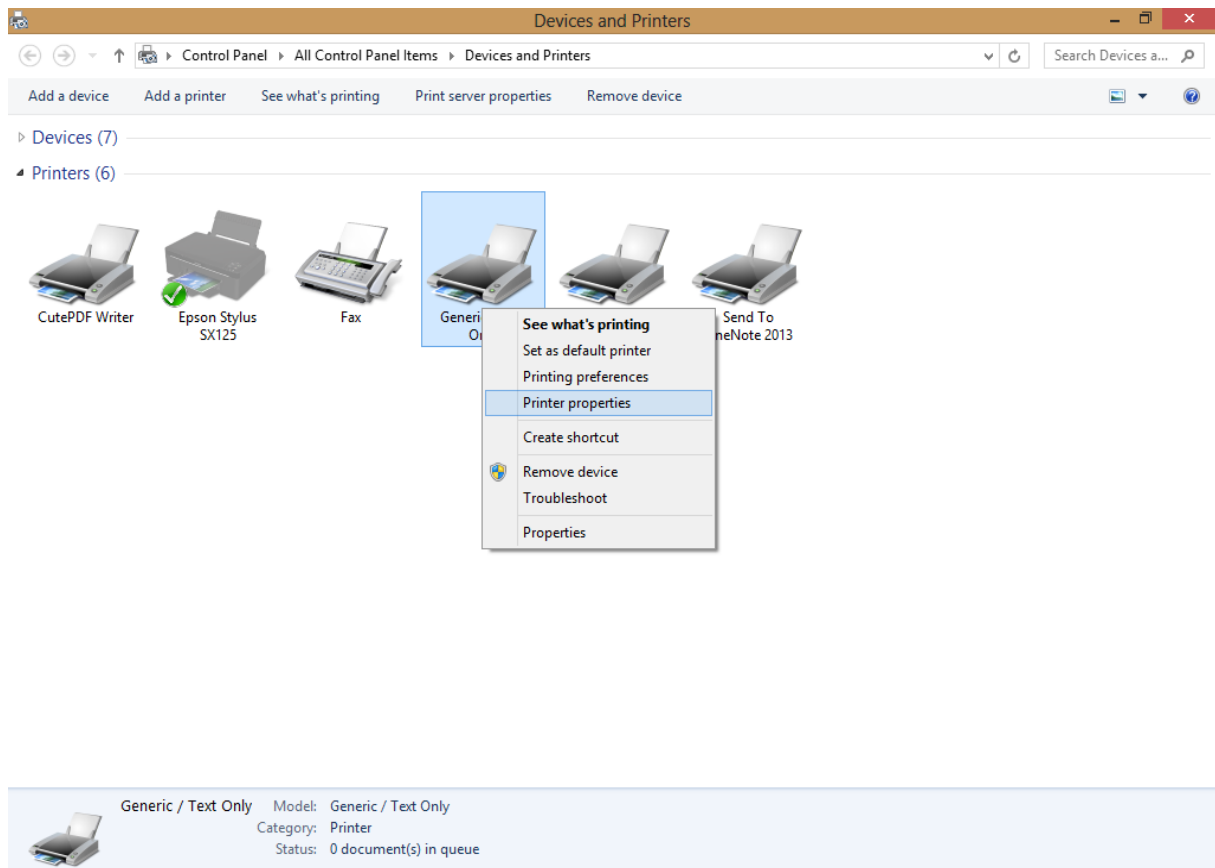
Devices and Printers

Control Panel ▸ All Control Panel Items ▸ Devices and Printers

Search Devices a...

Add a device
Add a printer
See what's printing
Print server properties
Remove device

Devices (7)

Printers (6)

CutePDF Writer

Epson Stylus SX125

Fax

Generi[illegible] O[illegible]

Send To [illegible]neNote 2013

See what's printing
Set as default printer
Printing preferences
Printer properties
Create shortcut
Remove device
Troubleshoot
Properties

Generic / Text Only
Model: Generic / Text Only
Category: Printer
Status: 0 document(s) in queue